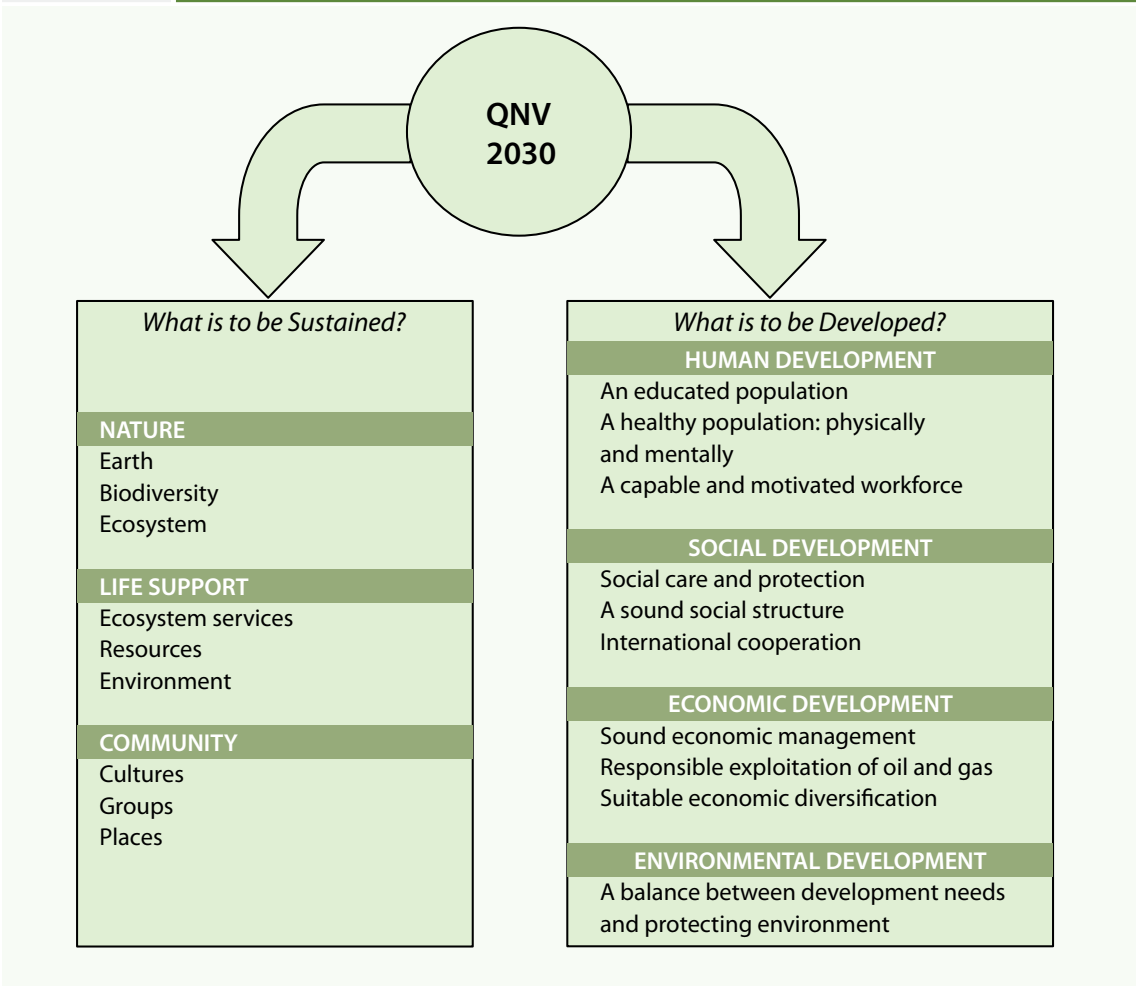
QNV 2030

What is to be Sustained?

NATURE
Earth
Biodiversity
Ecosystem

LIFE SUPPORT
Ecosystem services
Resources
Environment

COMMUNITY
Cultures
Groups
Places

What is to be Developed?

HUMAN DEVELOPMENT
An educated population
A healthy population: physically and mentally
A capable and motivated workforce

SOCIAL DEVELOPMENT
Social care and protection
A sound social structure
International cooperation

ECONOMIC DEVELOPMENT
Sound economic management
Responsible exploitation of oil and gas
Suitable economic diversification

ENVIRONMENTAL DEVELOPMENT
A balance between development needs and protecting environment